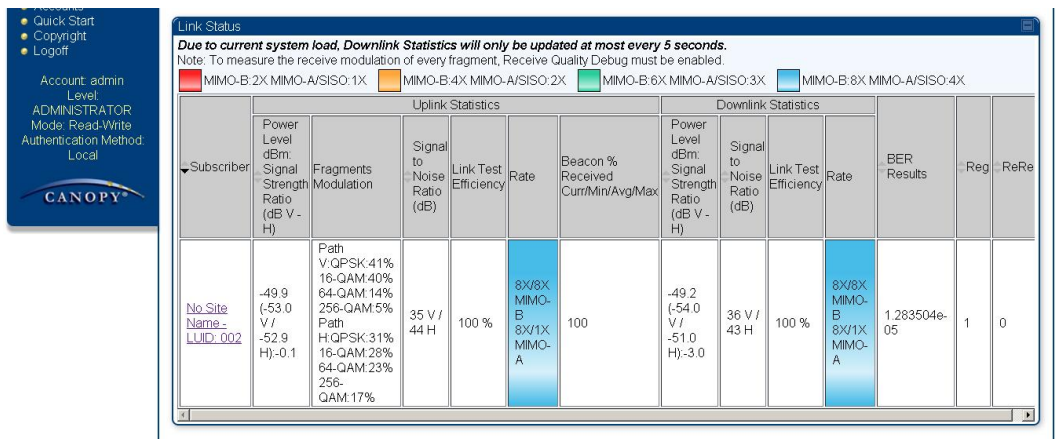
Quick Start
Copyright
Logoff

Account: admin
Level: ADMINISTRATOR
Mode: Read-Write
Authentication Method: Local

CANOPY

Link Status

**Due to current system load, Downlink Statistics will only be updated at most every 5 seconds.**
Note: To measure the receive modulation of every fragment, Receive Quality Debug must be enabled.

MIMO-B:2X MIMO-A/SISO:1X MIMO-B:4X MIMO-A/SISO:2X MIMO-B:6X MIMO-A/SISO:3X MIMO-B:8X MIMO-A/SISO:4X

| Subscriber | Uplink Statistics: Power Level dBm: Signal Strength Ratio (dB V - H) | Uplink Statistics: Fragments Modulation | Uplink Statistics: Signal to Noise Ratio (dB) | Uplink Statistics: Link Test Efficiency | Uplink Statistics: Rate | Uplink Statistics: Beacon % Received Curr/Min/Avg/Max | Downlink Statistics: Power Level dBm: Signal Strength Ratio (dB V - H) | Downlink Statistics: Signal to Noise Ratio (dB) | Downlink Statistics: Link Test Efficiency | Downlink Statistics: Rate | BER Results | Reg | ReRe |
|---|---|---|---|---|---|---|---|---|---|---|---|---|---|
| No Site Name - LUID: 002 | -49.9 (-53.0 V / -52.9 H):-0.1 | Path V:QPSK:41% 16-QAM:40% 64-QAM:14% 256-QAM:5% Path H:QPSK:31% 16-QAM:28% 64-QAM:23% 256-QAM:17% | 35 V / 44 H | 100 % | 8X/8X MIMO-B 8X/1X MIMO-A | 100 | -49.2 (-54.0 V / -51.0 H):-3.0 | 36 V / 43 H | 100 % | 8X/8X MIMO-B 8X/1X MIMO-A | 1.283504e-05 | 1 | 0 |